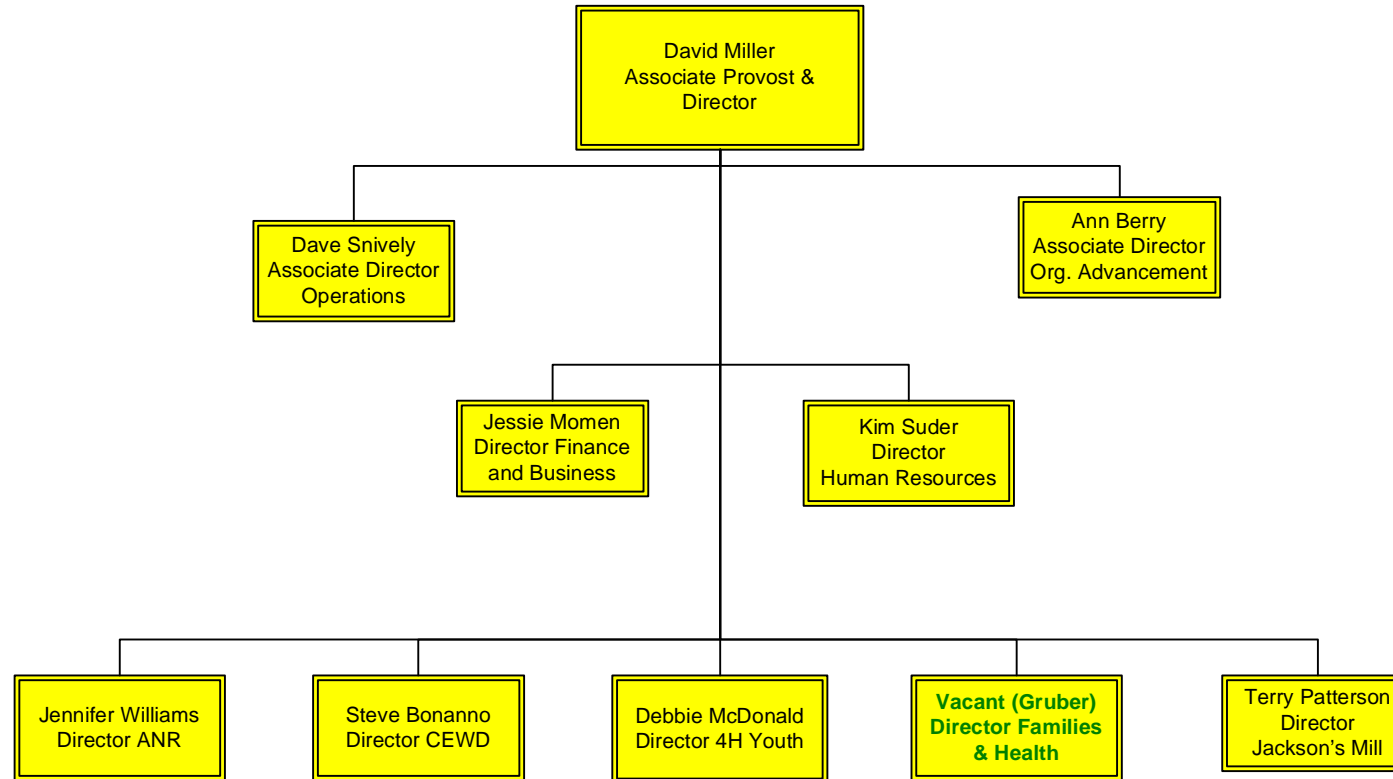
David Miller
Associate Provost &
Director

Dave Snively
Associate Director
Operations

Ann Berry
Associate Director
Org. Advancement

Jessie Momen
Director Finance
and Business

Kim Suder
Director
Human Resources

Jennifer Williams
Director ANR

Steve Bonanno
Director CEWD

Debbie McDonald
Director 4H Youth

Vacant (Gruber)
Director Families
& Health

Terry Patterson
Director
Jackson's Mill